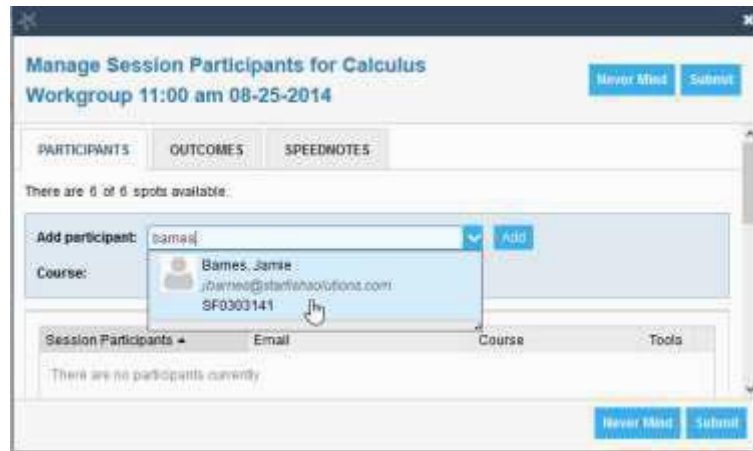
Manage Session Participants for Calculus Workgroup 11:00 am 08-25-2014

Never Mind Submit

PARTICIPANTS OUTCOMES SPEEDNOTES

There are 6 of 6 spots available.

Add participant: barnes

Add

Course:

Barnes, Jamie
jbarnes@starfishsolutions.com
SF0303141

| Session Participants ▲ | Email | Course | Tools |
|---|---|---|---|
| There are no participants currently | | | |

Never Mind Submit